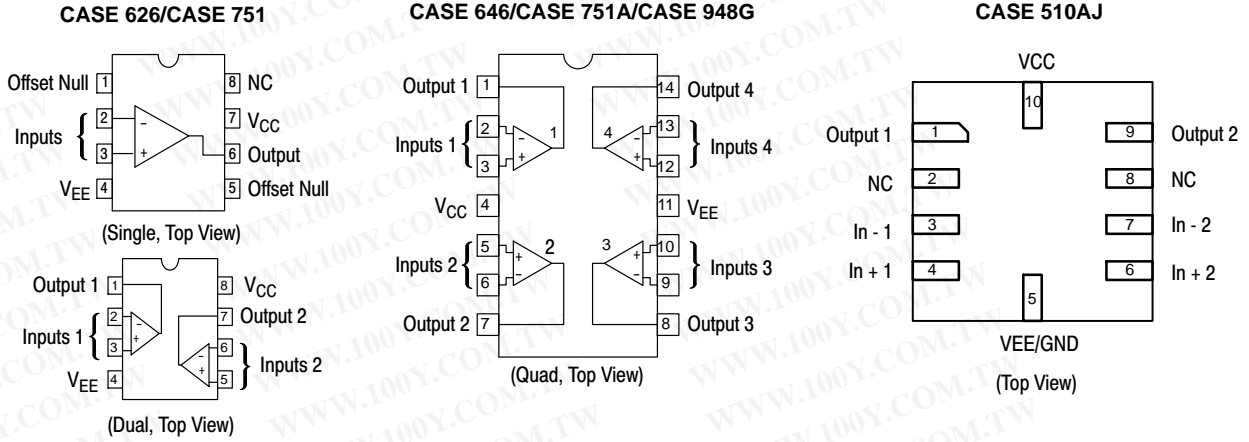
CASE 626/CASE 751

Offset Null 1
Inputs 2 3
$V_{EE}$ 4
8 NC
7 $V_{CC}$
6 Output
5 Offset Null
(Single, Top View)

Output 1 1
Inputs 1 2 3
$V_{EE}$ 4
8 $V_{CC}$
7 Output 2
6 5 Inputs 2
(Dual, Top View)

CASE 646/CASE 751A/CASE 948G

Output 1 1
Inputs 1 2 3
1
$V_{CC}$ 4
Inputs 2 5 6
2
Output 2 7
14 Output 4
4
13 12 Inputs 4
11 $V_{EE}$
3
10 9 Inputs 3
8 Output 3
(Quad, Top View)

CASE 510AJ

VCC
10
Output 1 1
NC 2
In - 1 3
In + 1 4
9 Output 2
8 NC
7 In - 2
6 In + 2
5
VEE/GND
(Top View)

WWW.100Y.COM.TW